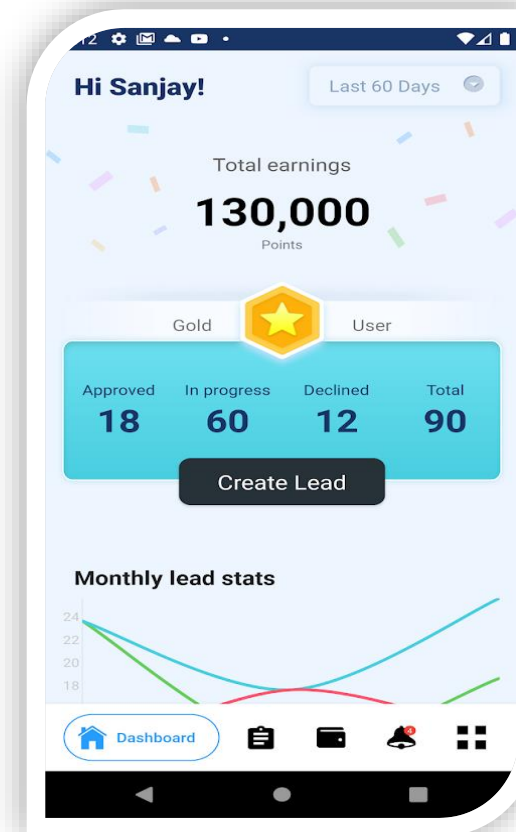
12

Hi Sanjay!

Last 60 Days

Total earnings

130,000

Points

Gold User

| Approved | In progress | Declined | Total |
|---|---|---|---|
| 18 | 60 | 12 | 90 |

Create Lead

Monthly lead stats

24
22
20
18

Dashboard

4